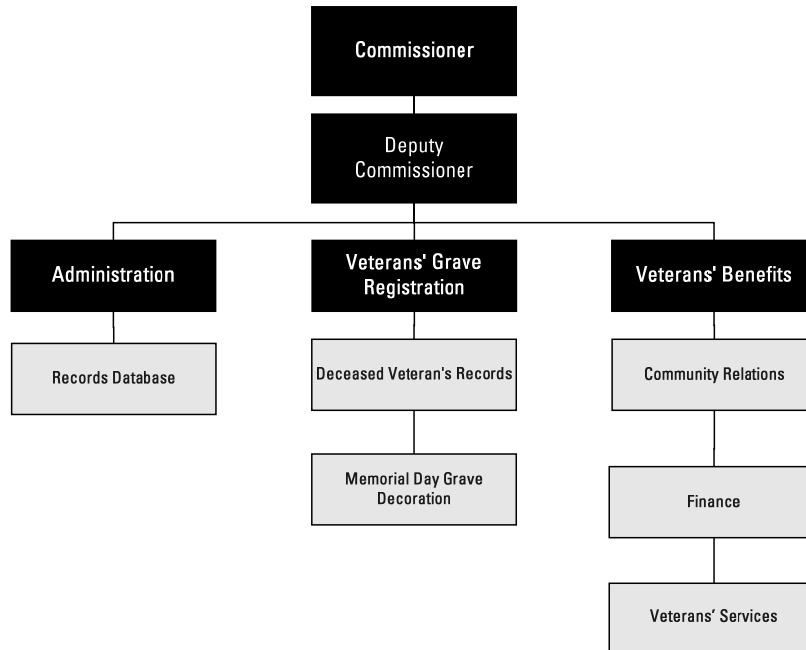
Commissioner

Deputy Commissioner

Administration

Veterans' Grave Registration

Veterans' Benefits

Records Database

Deceased Veteran's Records

Memorial Day Grave Decoration

Community Relations

Finance

Veterans' Services